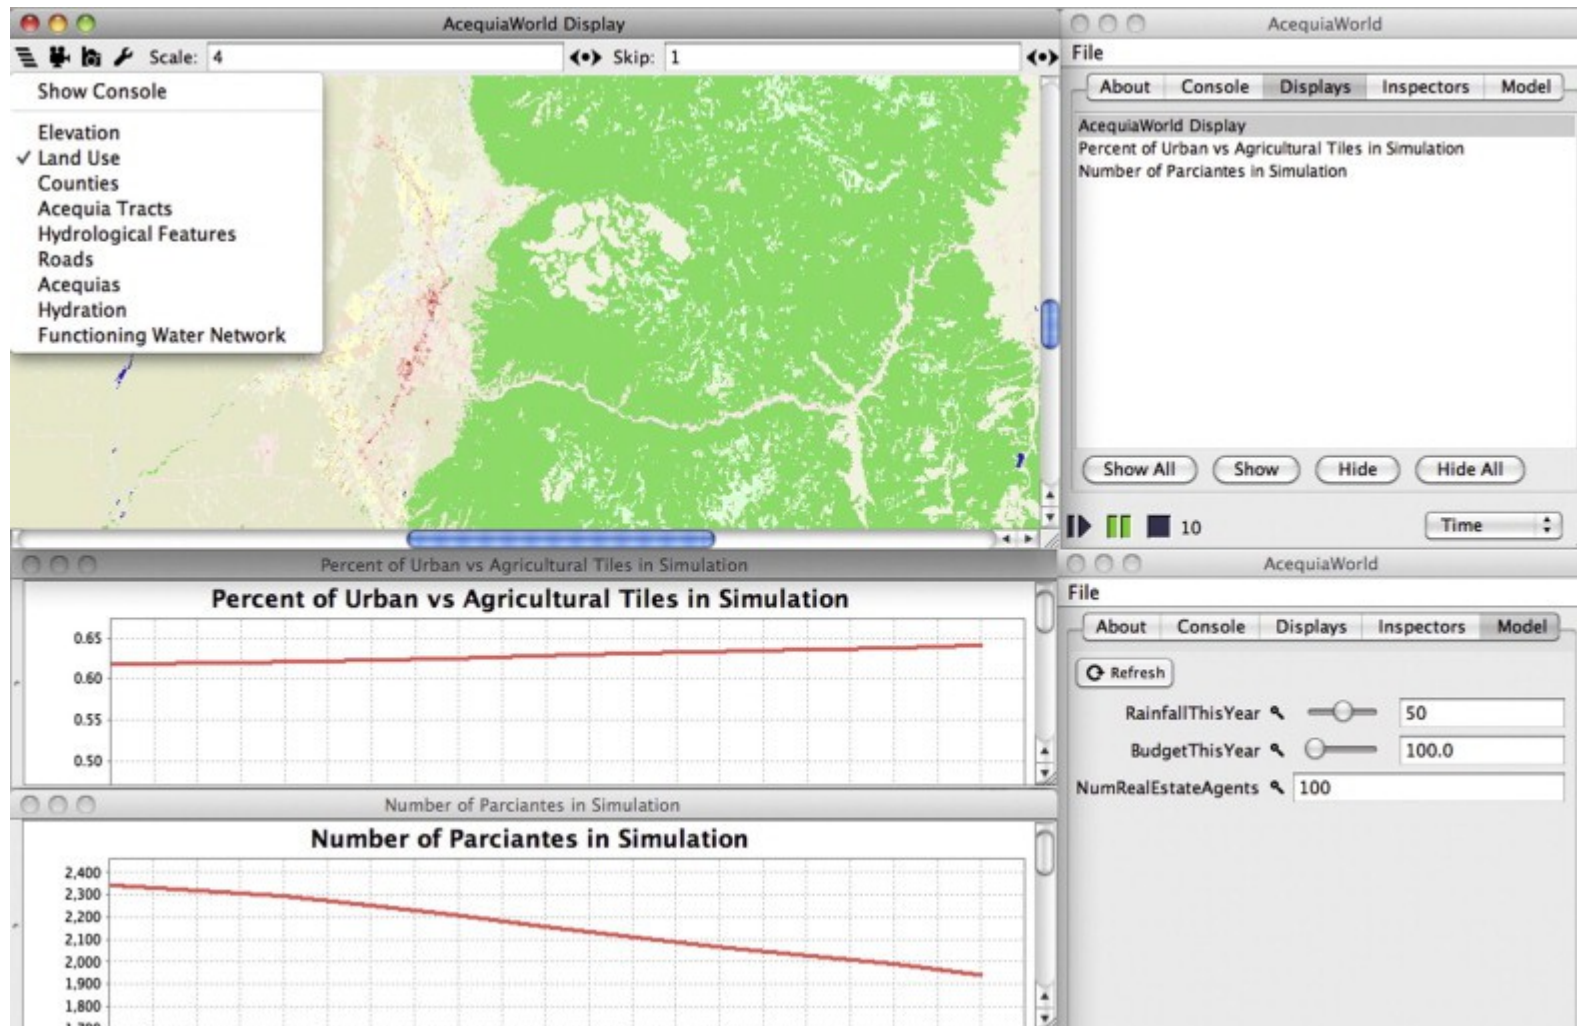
AcequiaWorld Display

Scale: 4

Skip: 1

Show Console

Elevation
✓ Land Use
Counties
Acequia Tracts
Hydrological Features
Roads
Acequias
Hydration
Functioning Water Network

AcequiaWorld

File

About Console Displays Inspectors Model

AcequiaWorld Display
Percent of Urban vs Agricultural Tiles in Simulation
Number of Parciantes in Simulation

Show All Show Hide Hide All

10

Time

Percent of Urban vs Agricultural Tiles in Simulation

Percent of Urban vs Agricultural Tiles in Simulation

0.65
0.60
0.55
0.50

AcequiaWorld

File

About Console Displays Inspectors Model

Refresh

RainfallThisYear 50

BudgetThisYear 100.0

NumRealEstateAgents 100

Number of Parciantes in Simulation

Number of Parciantes in Simulation

2,400
2,300
2,200
2,100
2,000
1,900
1,800
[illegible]